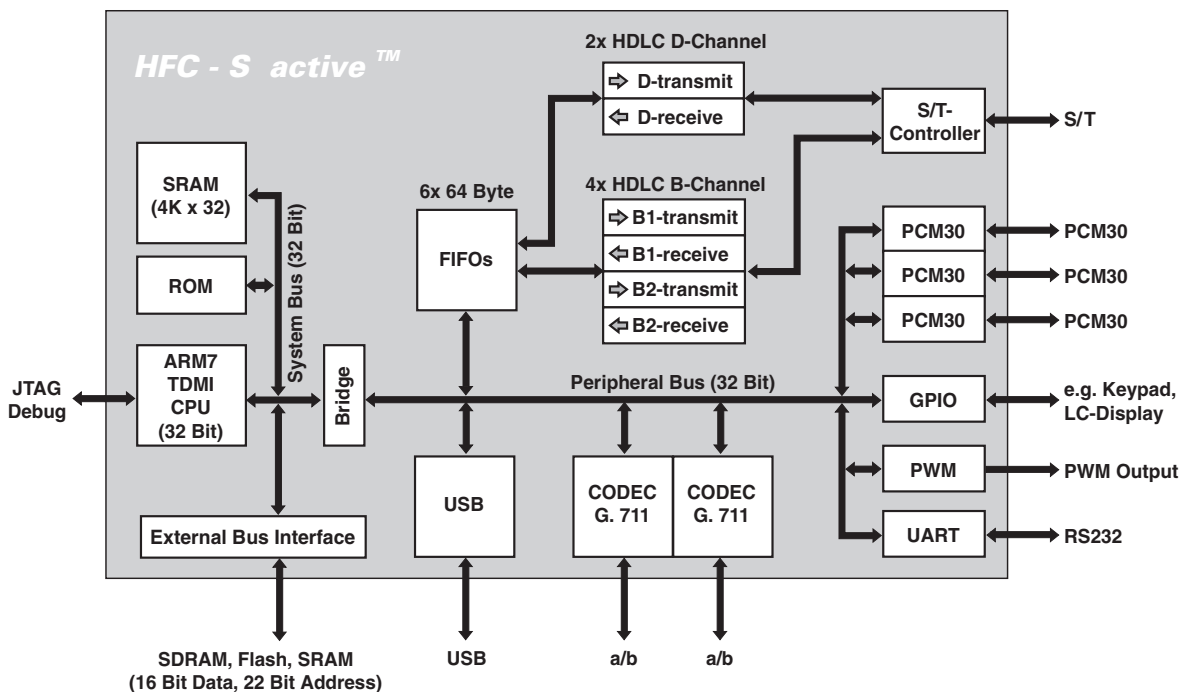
HFC - S active ™

2x HDLC D-Channel

D-transmit

D-receive

S/T-Controller

S/T

SRAM (4K x 32)

6x 64 Byte

4x HDLC B-Channel

B1-transmit

B1-receive

B2-transmit

B2-receive

FIFOs

ROM

System Bus (32 Bit)

PCM30

PCM30

PCM30

PCM30

PCM30

PCM30

JTAG Debug

ARM7 TDMI CPU (32 Bit)

Bridge

Peripheral Bus (32 Bit)

GPIO

e.g. Keypad, LC-Display

USB

CODEC G. 711

CODEC G. 711

PWM

PWM Output

External Bus Interface

UART

RS232

SDRAM, Flash, SRAM (16 Bit Data, 22 Bit Address)

USB

a/b

a/b